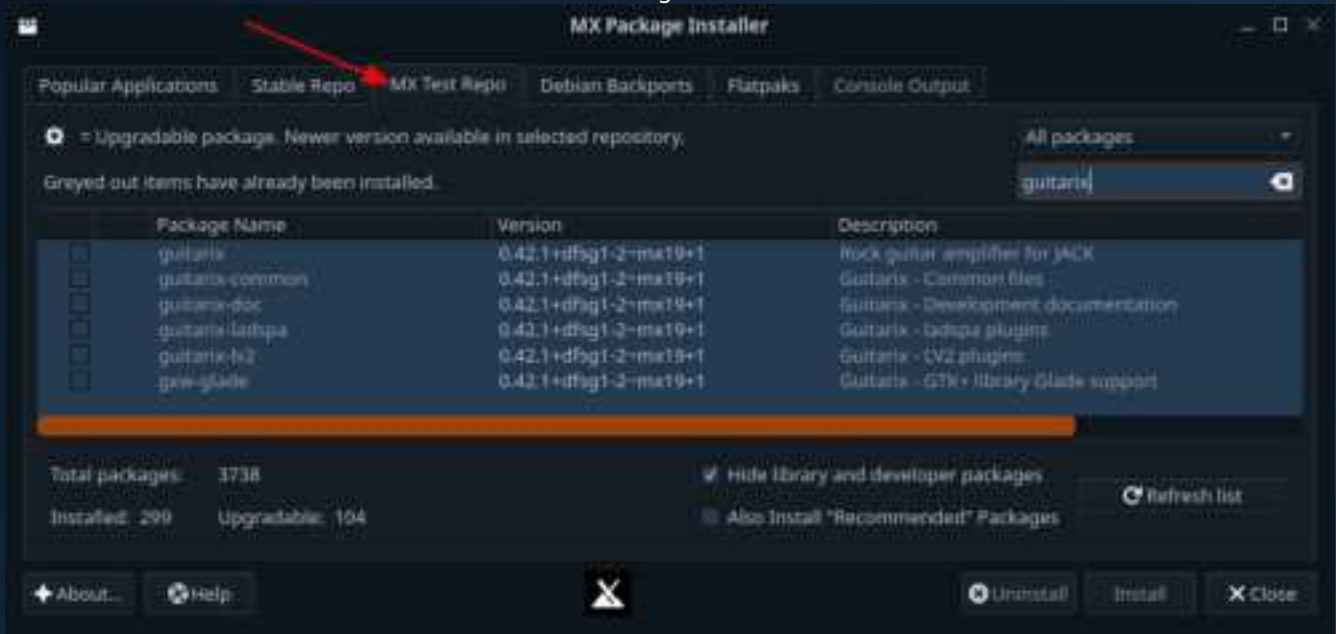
MX Package Installer

Popular Applications
Stable Repo
MX Test Repo
Debian Backports
Flatpaks
Console Output

= Upgradable package. Newer version available in selected repository.
Greyed out items have already been installed.

All packages
guitarix

| Package Name | Version | Description |
|---|---|---|
| guitarix | 0.42.1+dfsg1-2~mx19+1 | Rock guitar amplifier for JACK |
| guitarix-common | 0.42.1+dfsg1-2~mx19+1 | Guitarix - Common files |
| guitarix-doc | 0.42.1+dfsg1-2~mx19+1 | Guitarix - Development documentation |
| guitarix-ladspa | 0.42.1+dfsg1-2~mx19+1 | Guitarix - ladspa plugins |
| guitarix-lv2 | 0.42.1+dfsg1-2~mx19+1 | Guitarix - LV2 plugins |
| gxw-glade | 0.42.1+dfsg1-2~mx19+1 | Guitarix - GTK+ library Glade support |

Total packages: 3738
Installed: 299 Upgradable: 104

Hide library and developer packages
Also Install "Recommended" Packages

Refresh list

About...
Help
Uninstall
Install
Close